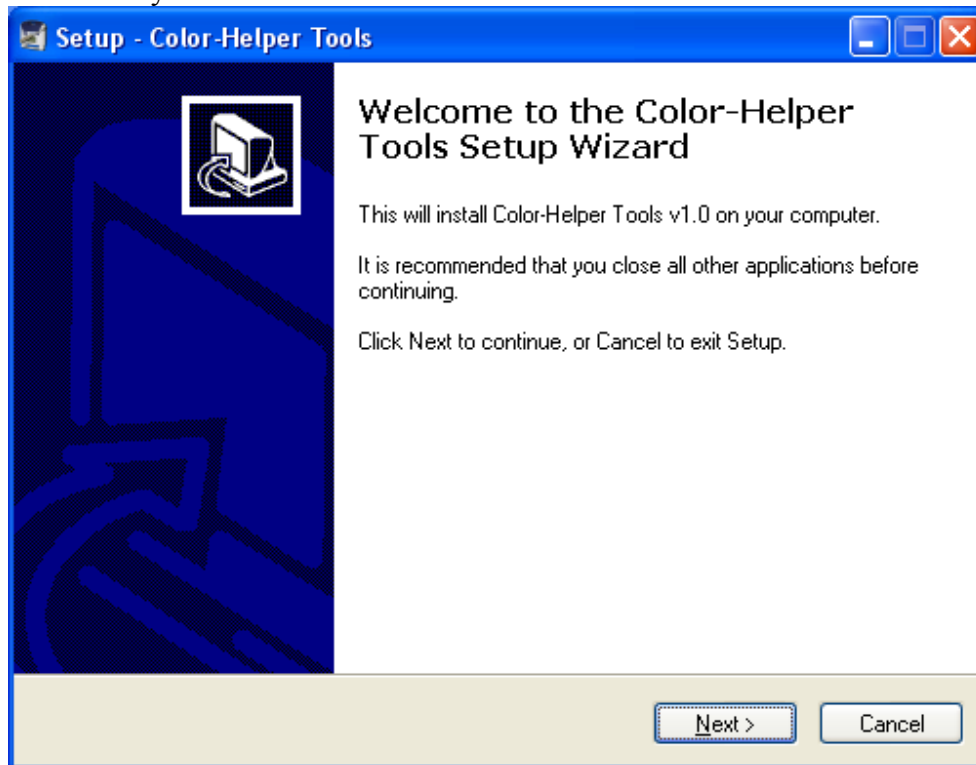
Setup - Color-Helper Tools

Welcome to the Color-Helper Tools Setup Wizard

This will install Color-Helper Tools v1.0 on your computer.

It is recommended that you close all other applications before continuing.

Click Next to continue, or Cancel to exit Setup.

Next >

Cancel